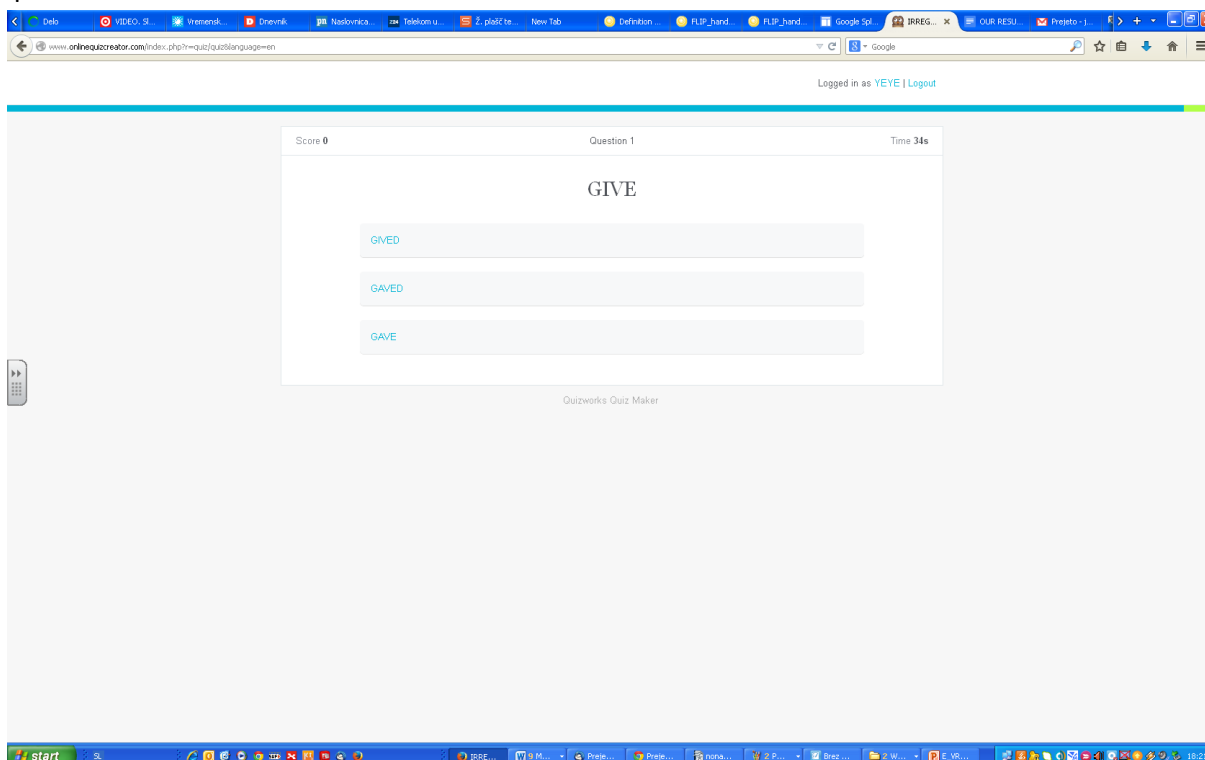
Delo | VIDEO. Sl... | Vremensk... | Dnevnik | Naslovnica... | Telekom u... | Ž. plašč te... | New Tab | Definition ... | FLIP_hand... | FLIP_hand... | Google Spl... | IRREG... × | OUR RESU... | Prejeto - |...

www.onlinequizcreator.com/index.php?r=quiz/quiz&language=en

Google

Logged in as YEYE | Logout

Score 0

Question 1

Time 34s

GIVE

GIVED

GAVED

GAVE

Quizworks Quiz Maker

start

SL

IRRE...

9 M...

Preje...

Preje...

nona...

2 P...

Brez...

2 W...

E VR...

18:2